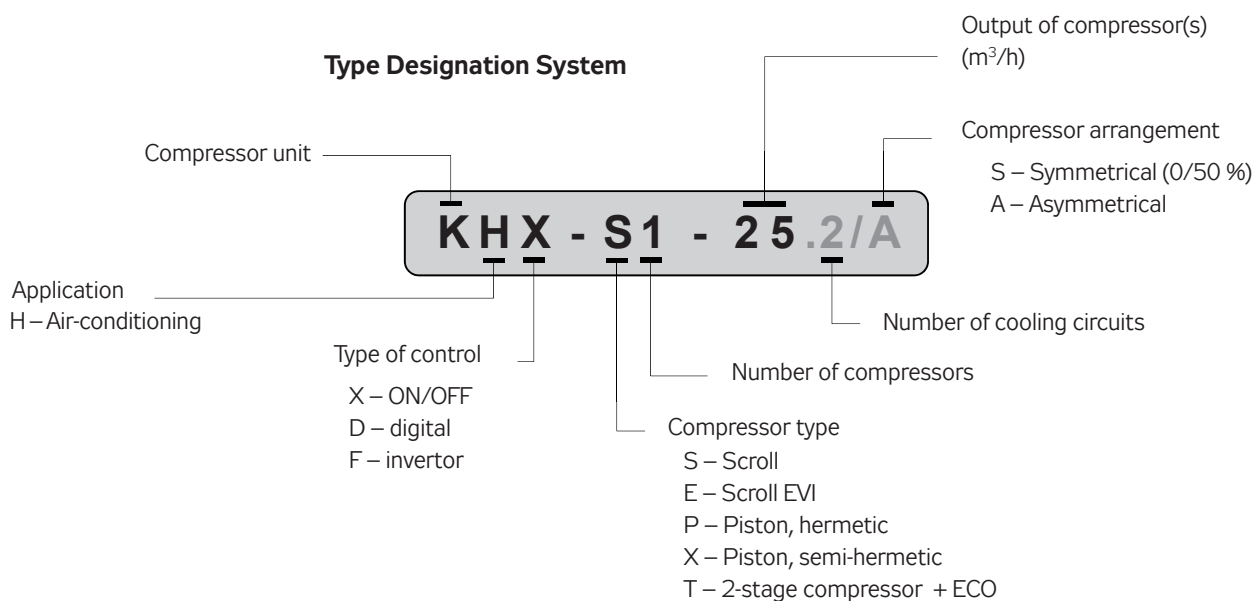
Type Designation System

Output of compressor(s) ($m^3/h$)

Compressor arrangement
S – Symmetrical (0/50 %)
A – Asymmetrical

Compressor unit

KHX - S1 - 25.2/A

Application
H – Air-conditioning

Number of cooling circuits

Type of control
X – ON/OFF
D – digital
F – invertor

Number of compressors

Compressor type
S – Scroll
E – Scroll EVI
P – Piston, hermetic
X – Piston, semi-hermetic
T – 2-stage compressor + ECO